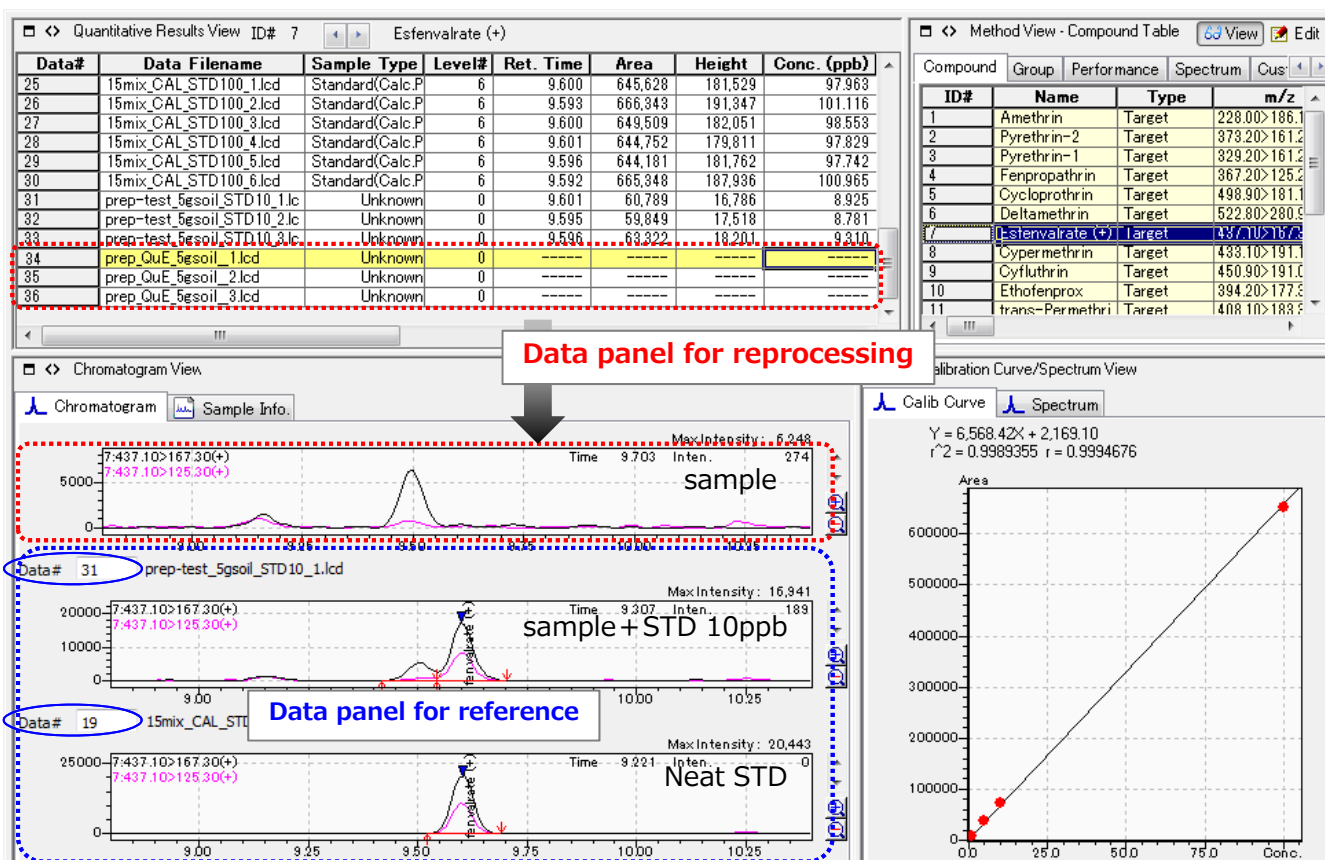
Quantitative Results View ID# 7 Esfenvalrate (+)

| Data# | Data Filename | Sample Type | Level# | Ret. Time | Area | Height | Conc. (ppb) |
|---|---|---|---|---|---|---|---|
| 25 | 15mix_CAL_STD100_1.lcd | Standard(Calc.P | 6 | 9.600 | 645,628 | 181,529 | 97.963 |
| 26 | 15mix_CAL_STD100_2.lcd | Standard(Calc.P | 6 | 9.593 | 666,343 | 191,347 | 101.116 |
| 27 | 15mix_CAL_STD100_3.lcd | Standard(Calc.P | 6 | 9.600 | 649,509 | 182,051 | 98.553 |
| 28 | 15mix_CAL_STD100_4.lcd | Standard(Calc.P | 6 | 9.601 | 644,752 | 179,811 | 97.829 |
| 29 | 15mix_CAL_STD100_5.lcd | Standard(Calc.P | 6 | 9.596 | 644,181 | 181,762 | 97.742 |
| 30 | 15mix_CAL_STD100_6.lcd | Standard(Calc.P | 6 | 9.592 | 665,348 | 187,936 | 100.965 |
| 31 | prep-test_5gsoil_STD10_1.lc | Unknown | 0 | 9.601 | 60,789 | 16,786 | 8.925 |
| 32 | prep-test_5gsoil_STD10_2.lc | Unknown | 0 | 9.595 | 59,849 | 17,518 | 8.781 |
| 33 | prep-test_5gsoil_STD10_3.lc | Unknown | 0 | 9.596 | 63,322 | 18,201 | 9.310 |
| 34 | prep_QuE_5gsoil_1.lcd | Unknown | 0 | ----- | ----- | ----- | ----- |
| 35 | prep_QuE_5gsoil_2.lcd | Unknown | 0 | ----- | ----- | ----- | ----- |
| 36 | prep_QuE_5gsoil_3.lcd | Unknown | 0 | ----- | ----- | ----- | ----- |

Method View - Compound Table View Edit
Compound Group Performance Spectrum Cus

| ID# | Name | Type | m/z |
|---|---|---|---|
| 1 | Amethrin | Target | 228.00>186.1 |
| 2 | Pyrethrin-2 | Target | 373.20>161.2 |
| 3 | Pyrethrin-1 | Target | 329.20>161.2 |
| 4 | Fenpropathrin | Target | 367.20>125.2 |
| 5 | Cycloprothrin | Target | 498.90>181.1 |
| 6 | Deltamethrin | Target | 522.80>280.9 |
| 7 | Esfenvalrate (+) | Target | 437.10>167.3 |
| 8 | Cypermethrin | Target | 433.10>191.1 |
| 9 | Cyfluthrin | Target | 450.90>191.0 |
| 10 | Ethofenprox | Target | 394.20>177.3 |
| 11 | trans-Permethri | Target | 408.10>183.3 |

Data panel for reprocessing

Chromatogram View
Chromatogram Sample Info.
Max Intensity: 5,248
7:437.10>167.30(+)
7:437.10>125.30(+)
Time 9.703 Inten. 274
sample
5000
0
9.00 9.25 9.50 9.75 10.00 10.25
Data# 31 prep-test_5gsoil_STD10_1.lcd
Max Intensity: 16,941
20000 7:437.10>167.30(+)
7:437.10>125.30(+)
Time 9.307 Inten. 189
sample+STD 10ppb
10000
0
9.00 10.00 10.25
Data# 19 15mix_CAL_STD
Data panel for reference
Max Intensity: 20,443
25000 7:437.10>167.30(+)
7:437.10>125.30(+)
Time 9.221 Inten. 0
Neat STD
0
9.00 9.25 9.50 9.75 10.00 10.25

Calibration Curve/Spectrum View
Calib Curve Spectrum
Y = 6,568.42X + 2,169.10
r^2 = 0.9989355 r = 0.9994676
Area
600000
500000
400000
300000
200000
100000
0
0.0 25.0 50.0 75.0 Conc.